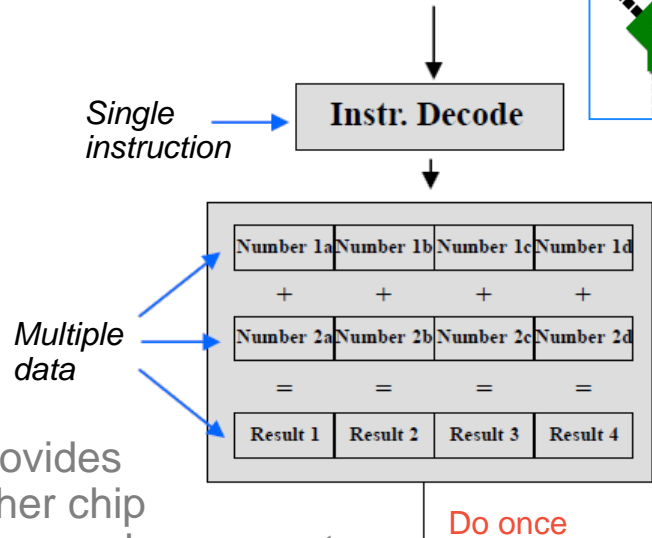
Single instruction

Instr. Decode

Multiple data

| Number 1a | Number 1b | Number 1c | Number 1d |
|---|---|---|---|
| + | + | + | + |
| Number 2a | Number 2b | Number 2c | Number 2d |
| = | = | = | = |
| Result 1 | Result 2 | Result 3 | Result 4 |

ovides
her chip

Do once